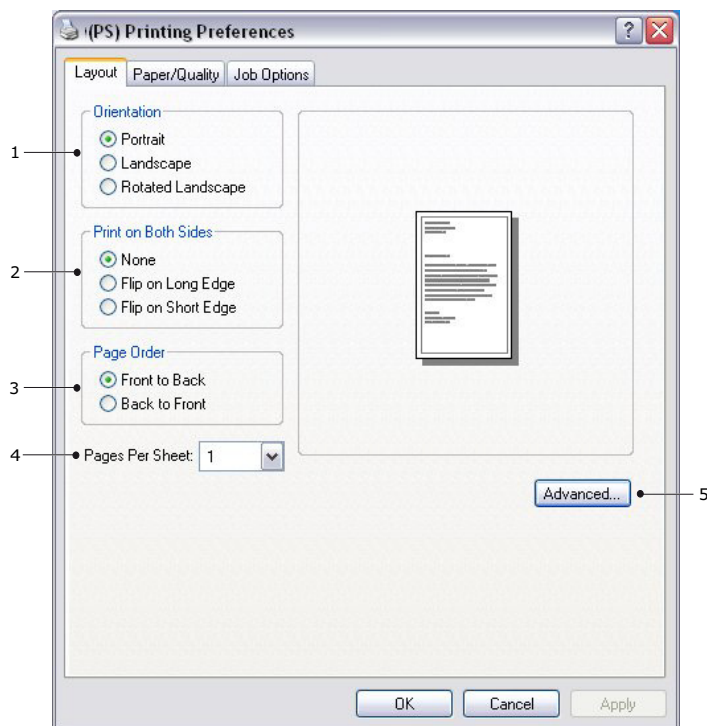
'(PS) Printing Preferences

?

Layout | Paper/Quality | Job Options

Orientation
Portrait
Landscape
Rotated Landscape

Print on Both Sides
None
Flip on Long Edge
Flip on Short Edge

Page Order
Front to Back
Back to Front

Pages Per Sheet: 1

Advanced...

OK | Cancel | Apply

1
2
3
4
5